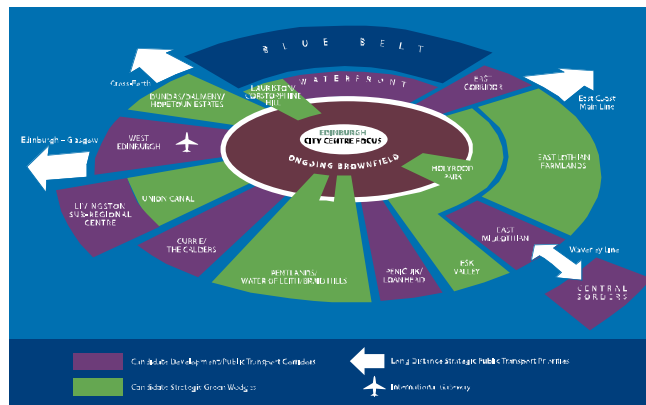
BLUE BELT

WATERFRONT

Cross-Forth

DUNDAS/DALMENY/ HOPETOUN ESTATES

LAURISTON/ CORSTORPHINE HILL

EAST CORRIDOR

East Coast Main Line

Edinburgh – Glasgow

WEST EDINBURGH

EDINBURGH CITY CENTRE FOCUS

ONGOING BROWNFIELD

HOLYROOD PARK

EAST LOTHIAN FARMLANDS

LIVINGSTON SUB-REGIONAL CENTRE

UNION CANAL

CURRIE/ THE CALDERS

PENTLANDS/ WATER OF LEITH/BRAID HILLS

PENICUIK/ LOANHEAD

ESK VALLEY

EAST MIDLOTHIAN

Waverley Line

CENTRAL BORDERS

Candidate Development/Public Transport Corridors

Candidate Strategic Green Wedges

Long Distance Strategic Public Transport Priorities

International Gateway